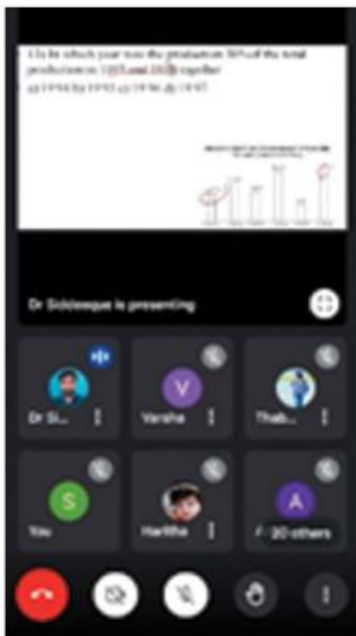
13. In which year was the production 50% of the total production in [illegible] and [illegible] together
a) 1994 b) 1995 c) 1996 d) 1997

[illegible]

Dr Siddeeque is presenting

Dr Si...

Varsha

Thab...

S

You

V

Haritha

A

20 others